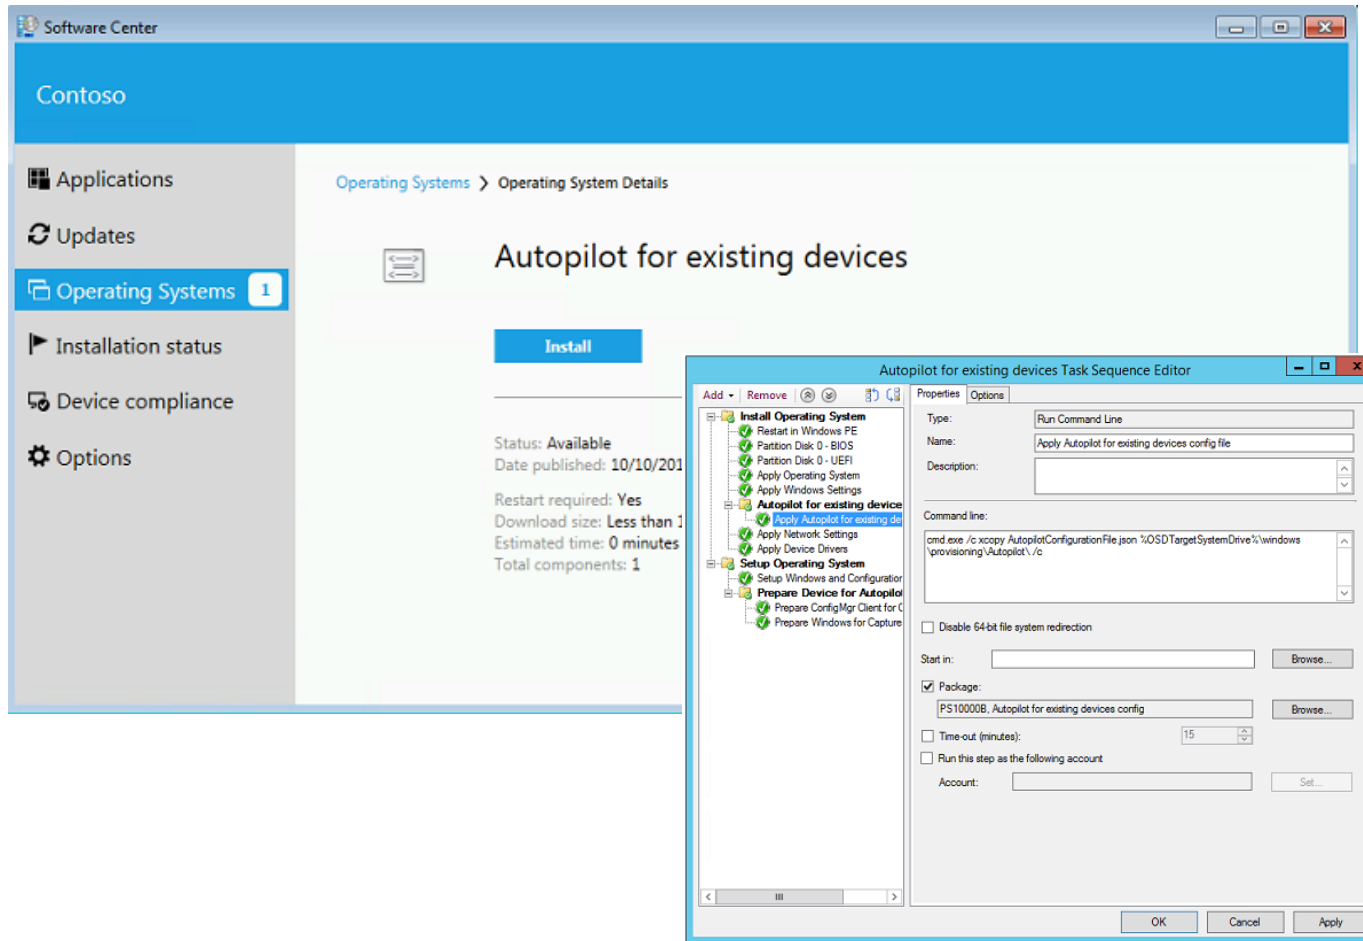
Software Center

Contoso

Applications
Updates
Operating Systems 1
Installation status
Device compliance
Options

Operating Systems > Operating System Details

Autopilot for existing devices

Install

Status: Available
Date published: 10/10/201
Restart required: Yes
Download size: Less than 1
Estimated time: 0 minutes
Total components: 1

Autopilot for existing devices Task Sequence Editor

Add Remove

Install Operating System
Restart in Windows PE
Partition Disk 0 - BIOS
Partition Disk 0 - UEFI
Apply Operating System
Apply Windows Settings
Autopilot for existing device
Apply Autopilot for existing de
Apply Network Settings
Apply Device Drivers
Setup Operating System
Setup Windows and Configuratior
Prepare Device for Autopilot
Prepare ConfigMgr Client for C
Prepare Windows for Capture

Properties Options

Type: Run Command Line
Name: Apply Autopilot for existing devices config file
Description:

Command line:
cmd.exe /c xcopy AutopilotConfigurationFile.json %OSDTargetSystemDrive%\windows\provisioning\Autopilot\ /c

Disable 64-bit file system redirection

Start in: Browse...

Package:
PS10000B, Autopilot for existing devices config Browse...

Time-out (minutes): 15

Run this step as the following account

Account: Set...

OK Cancel Apply